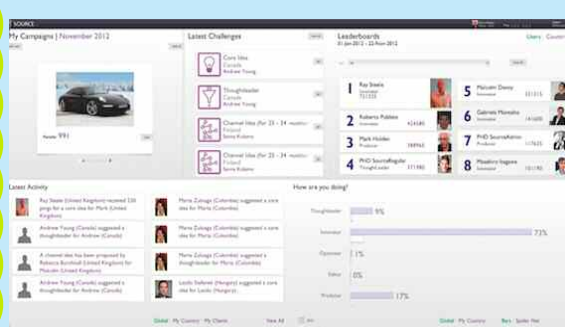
SOURCE

My Campaigns | November 2012

Points 991

Latest Challenges

Core Idea
Canada
Andrew Young

Thoughtleader
Canada
Andrew Young

Channel Idea (for 25 - 34 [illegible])
Finland
Sanna Kulkinen

Channel Idea (for 25 - 34 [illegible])
Finland
Sanna Kulkinen

Leaderboards
01 Jan 2012 - 22 Nov 2012

Users Countries

1 Ray Steele Innovator 757375
2 Roberto Robles Innovator 424580
3 Mark Holder Producer 380965
4 PHD SourceRegular Thoughtleader 371980
5 Malcolm Denny Innovator 351315
6 Gabriela Morales Innovator 141600
7 PHD SourceAdmin Producer 117633
8 Mesakiru Isogane Innovator 111980

Latest Activity

Ray Steele (United Kingdom) received 220 pings for a core idea for Marki (United Kingdom)

Andrew Young (Canada) suggested a thoughtleader for Andrew (Canada)

A channel idea has been proposed by Rebecca Burchell (United Kingdom) for Malcolm (United Kingdom)

Andrew Young (Canada) suggested a core idea for Andrew (Canada)

Marta Zuluaga (Colombia) suggested a core idea for Marta (Colombia)

Marta Zuluaga (Colombia) suggested a core idea for Marta (Colombia)

Marta Zuluaga (Colombia) suggested a thoughtleader for Marta (Colombia)

Laszlo Stefanik (Hungary) suggested a core idea for Laszlo (Hungary)

Global My Country My Clients View All

How are you doing?

Thoughtleader 9%
Innovator 73%
Optimiser 1%
Editor 0%
Producer 17%

Global My Country Bars Spider Net